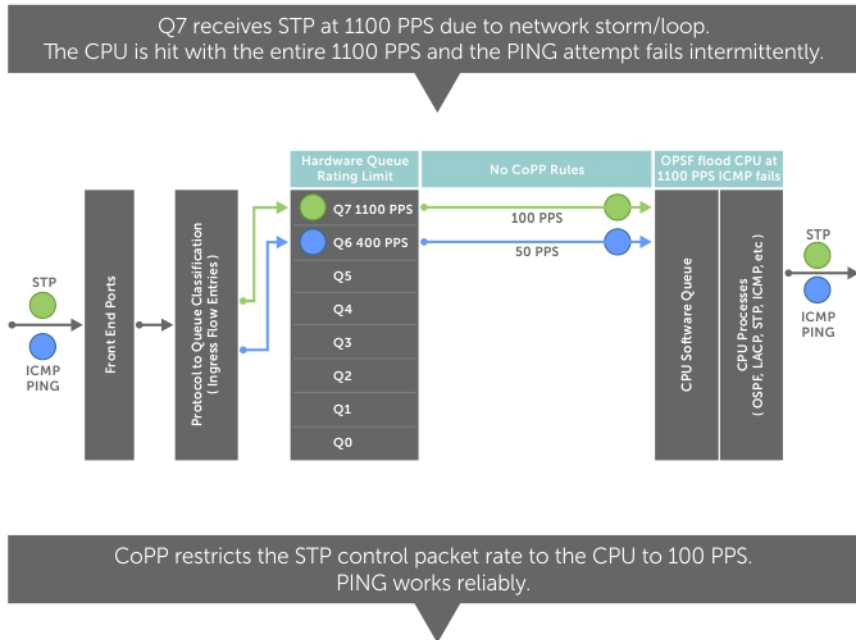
Q7 receives STP at 1100 PPS due to network storm/loop.
The CPU is hit with the entire 1100 PPS and the PING attempt fails intermittently.

STP

ICMP PING

Front End Ports

Protocol to Queue Classification ( Ingress Flow Entries )

Hardware Queue Rating Limit

Q7 1100 PPS

Q6 400 PPS

Q5

Q4

Q3

Q2

Q1

Q0

No CoPP Rules

100 PPS

50 PPS

OPSF flood CPU at 1100 PPS ICMP fails

CPU Software Queue

CPU Processes ( OSPF, LACP, STP, ICMP, etc)

STP

ICMP PING

CoPP restricts the STP control packet rate to the CPU to 100 PPS.
PING works reliably.